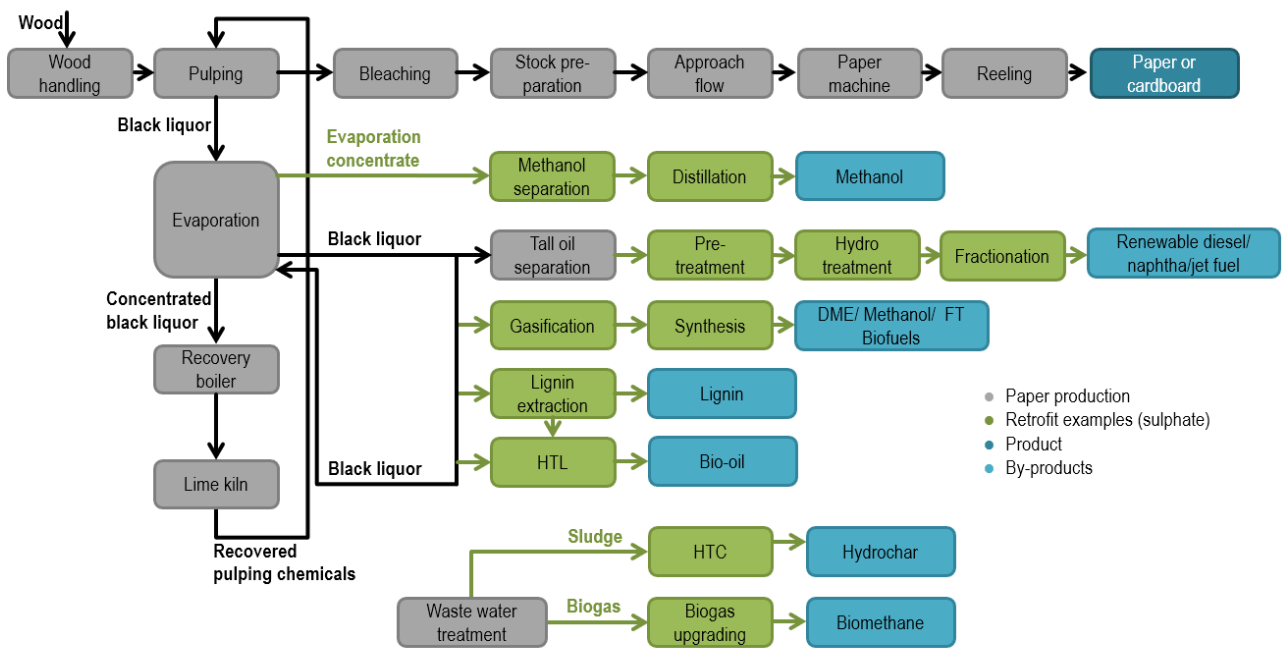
Wood

Wood handling

Pulping

Bleaching

Stock preparation

Approach flow

Paper machine

Reeling

Paper or cardboard

Black liquor

Evaporation concentrate

Methanol separation

Distillation

Methanol

Evaporation

Black liquor

Tall oil separation

Pretreatment

Hydro treatment

Fractionation

Renewable diesel/ naphtha/jet fuel

Concentrated black liquor

Gasification

Synthesis

DME/ Methanol/ FT Biofuels

Recovery boiler

Lignin extraction

Lignin

Paper production
Retrofit examples (sulphate)
Product
By-products

Lime kiln

Black liquor

HTL

Bio-oil

Recovered pulping chemicals

Sludge

HTC

Hydrochar

Waste water treatment

Biogas

Biogas upgrading

Biomethane